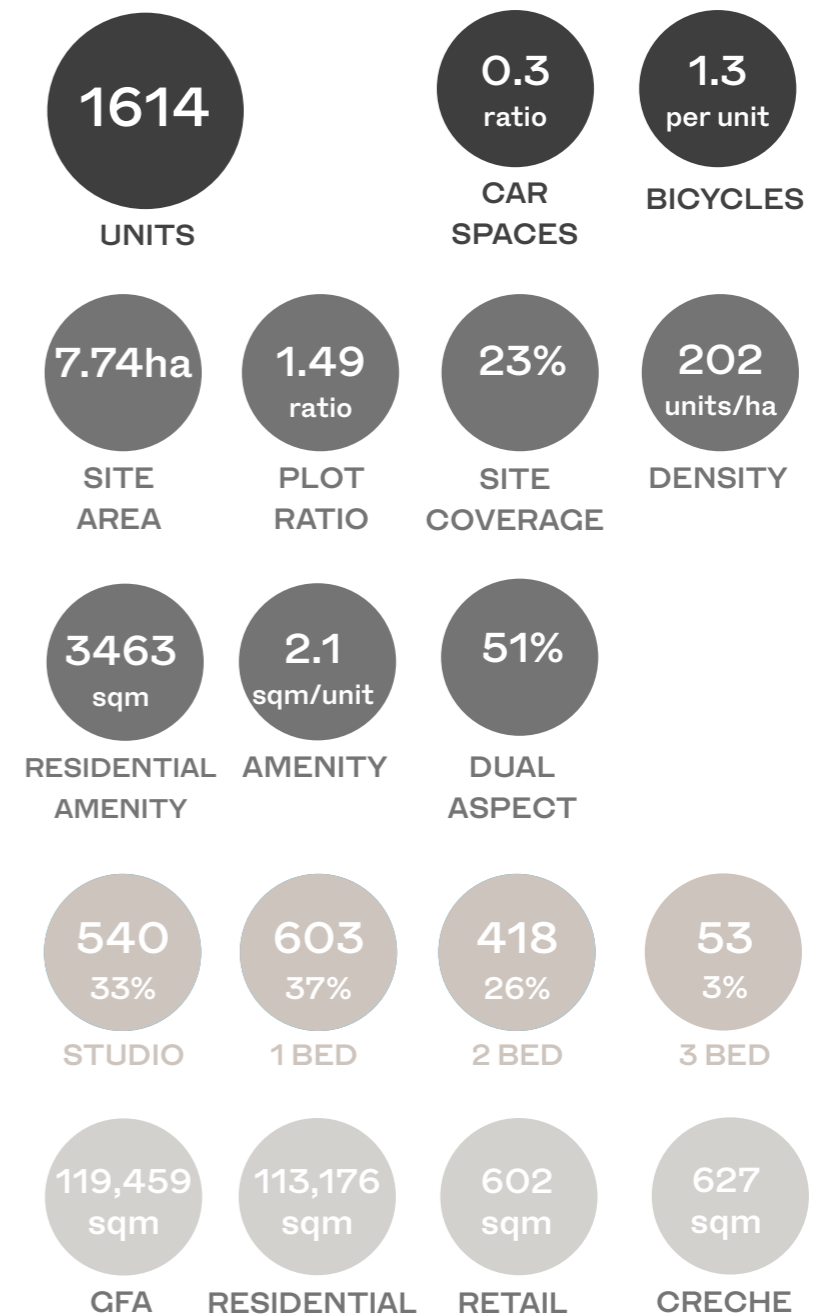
1614
UNITS

0.3
ratio
CAR SPACES

1.3
per unit
BICYCLES

7.74ha
SITE AREA

1.49
ratio
PLOT RATIO

23%
SITE COVERAGE

202
units/ha
DENSITY

3463
sqm
RESIDENTIAL AMENITY

2.1
sqm/unit
AMENITY

51%
DUAL ASPECT

540
33%
STUDIO

603
37%
1 BED

418
26%
2 BED

53
3%
3 BED

119,459
sqm
GFA

113,176
sqm
RESIDENTIAL

602
sqm
RETAIL

627
sqm
CRECHE